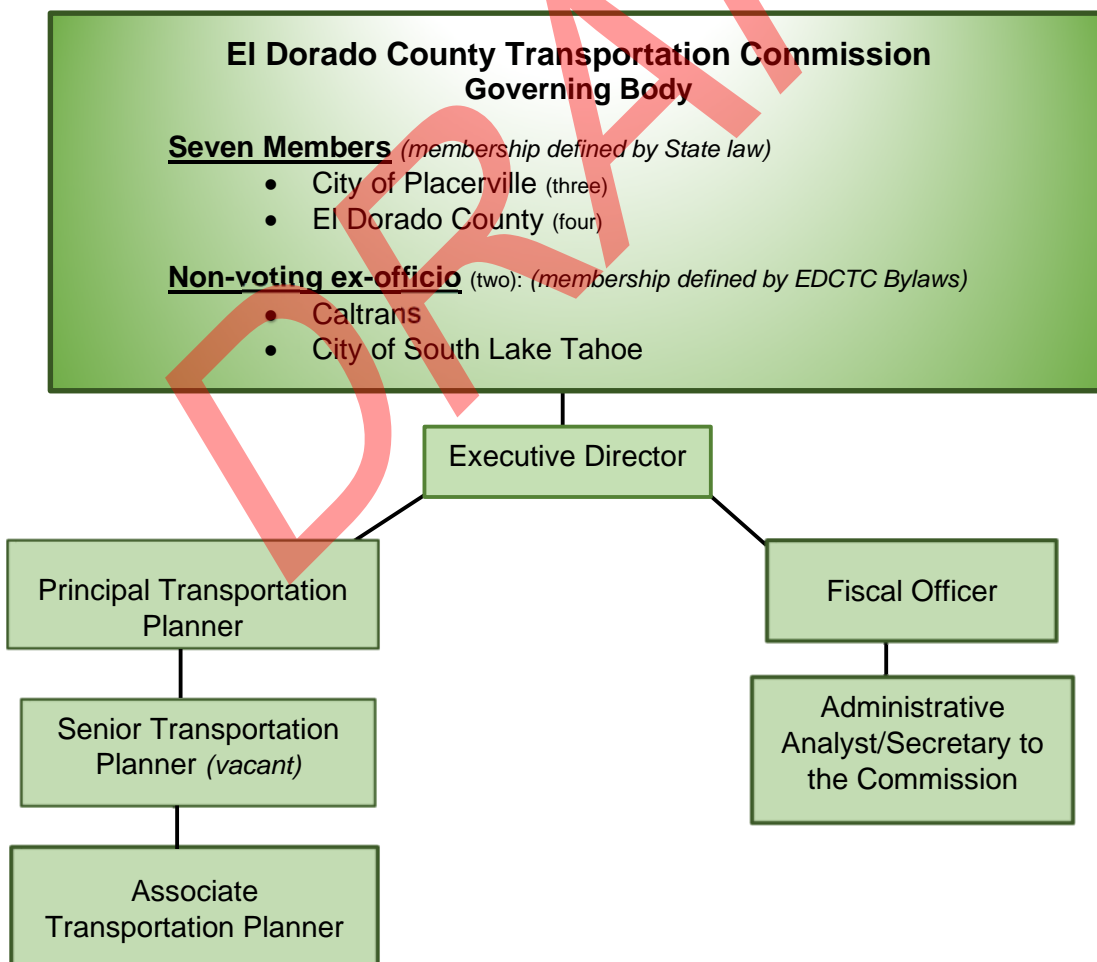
El Dorado County Transportation Commission
Governing Body

Seven Members (membership defined by State law)
- City of Placerville (three)
- El Dorado County (four)

Non-voting ex-officio (two): (membership defined by EDCTC Bylaws)
- Caltrans
- City of South Lake Tahoe

DRAFT

Executive Director

Principal Transportation Planner

Fiscal Officer

Senior Transportation Planner (vacant)

Administrative Analyst/Secretary to the Commission

Associate Transportation Planner